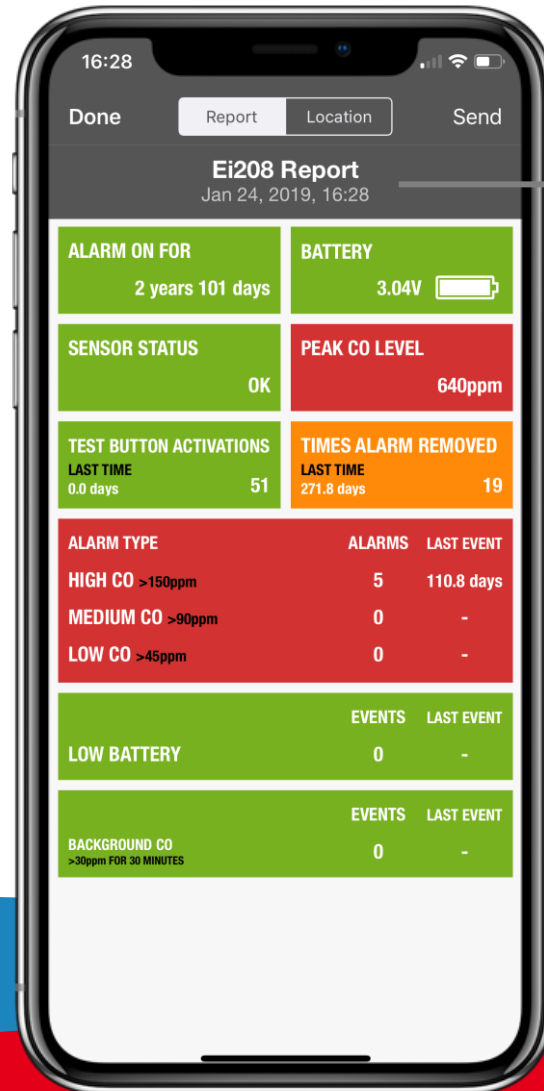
16:28

Done Report Location Send

Ei208 Report
Jan 24, 2019, 16:28

ALARM ON FOR
2 years 101 days

BATTERY
3.04V

SENSOR STATUS
OK

PEAK CO LEVEL
640ppm

TEST BUTTON ACTIVATIONS
LAST TIME
0.0 days
51

TIMES ALARM REMOVED
LAST TIME
271.8 days
19

| ALARM TYPE | ALARMS | LAST EVENT |
|---|---|---|
| HIGH CO >150ppm | 5 | 110.8 days |
| MEDIUM CO >90ppm | 0 | - |
| LOW CO >45ppm | 0 | - |

| | EVENTS | LAST EVENT |
|---|---|---|
| LOW BATTERY | 0 | - |

| | EVENTS | LAST EVENT |
|---|---|---|
| BACKGROUND CO >30ppm FOR 30 MINUTES | 0 | - |